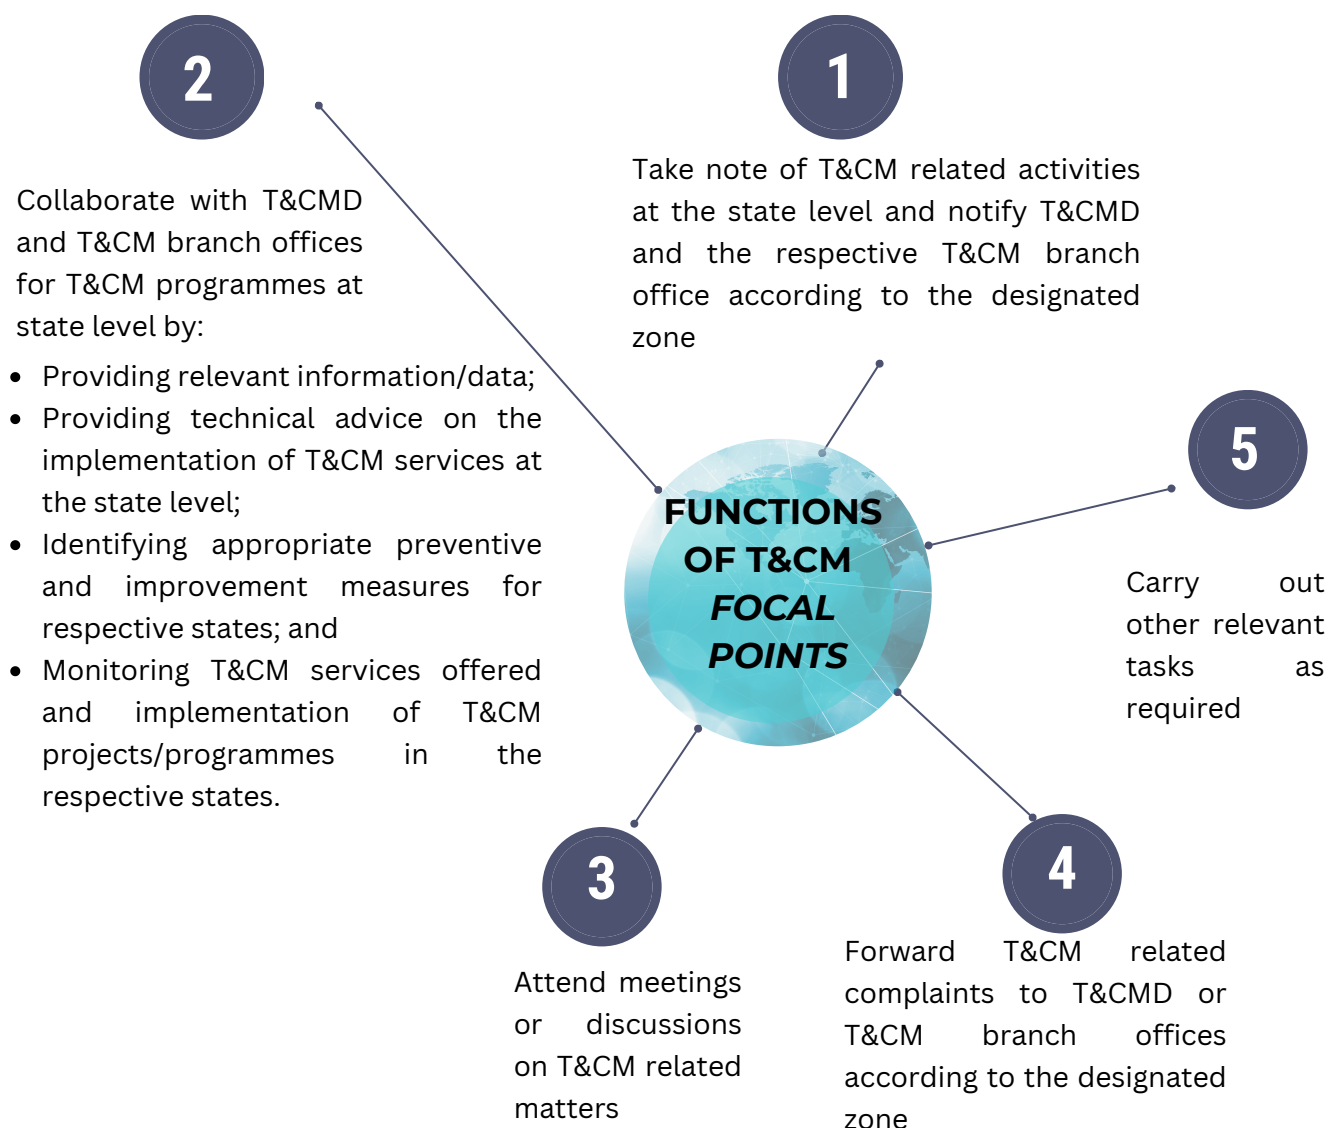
2

Collaborate with T&CMD and T&CM branch offices for T&CM programmes at state level by:

- Providing relevant information/data;
- Providing technical advice on the implementation of T&CM services at the state level;
- Identifying appropriate preventive and improvement measures for respective states; and
- Monitoring T&CM services offered and implementation of T&CM projects/programmes in the respective states.

1

Take note of T&CM related activities at the state level and notify T&CMD and the respective T&CM branch office according to the designated zone

FUNCTIONS OF T&CM FOCAL POINTS

5

Carry out other relevant tasks as required

3

Attend meetings or discussions on T&CM related matters

4

Forward T&CM related complaints to T&CMD or T&CM branch offices according to the designated zone